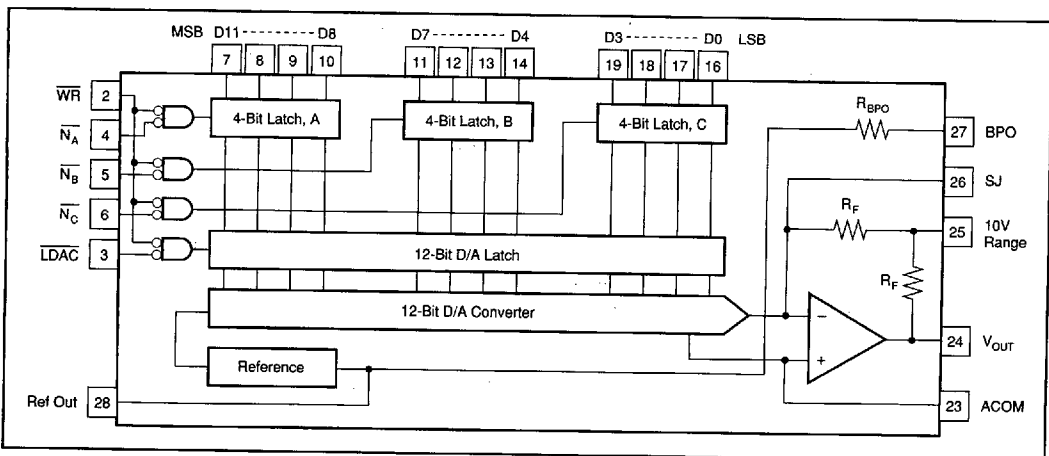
MSB D11 - - - - - - - - - D8
7 8 9 10
D7 - - - - - - - - - D4
11 12 13 14
D3 - - - - - - - - - D0 LSB
19 18 17 16

$\overline{WR}$ 2
$\overline{N_A}$ 4
$\overline{N_B}$ 5
$\overline{N_C}$ 6
$\overline{LDAC}$ 3

4-Bit Latch, A
4-Bit Latch, B
4-Bit Latch, C

$R_{BPO}$
27 BPO
26 SJ
$R_F$
25 10V Range
$R_F$

12-Bit D/A Latch
12-Bit D/A Converter
−
+
24 $V_{OUT}$
Reference
Ref Out 28
23 ACOM